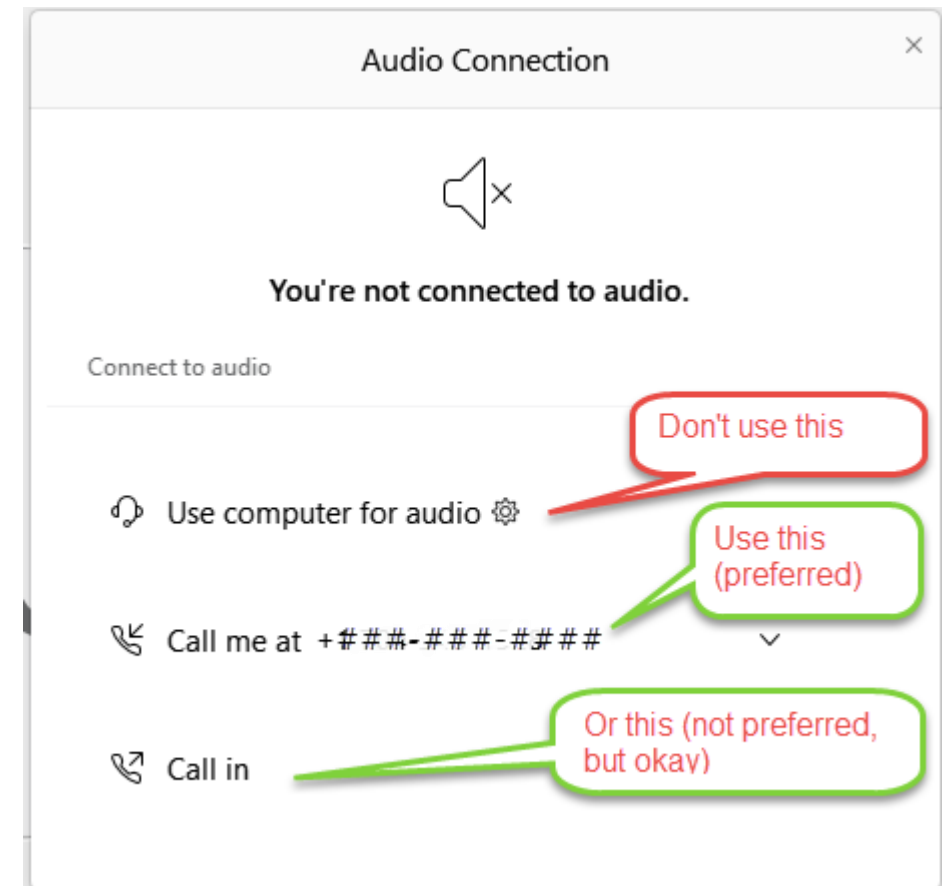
Audio Connection

×

You're not connected to audio.

Connect to audio

Don't use this

Use computer for audio

Use this (preferred)

Call me at +###-###-####

Or this (not preferred, but okay)

Call in